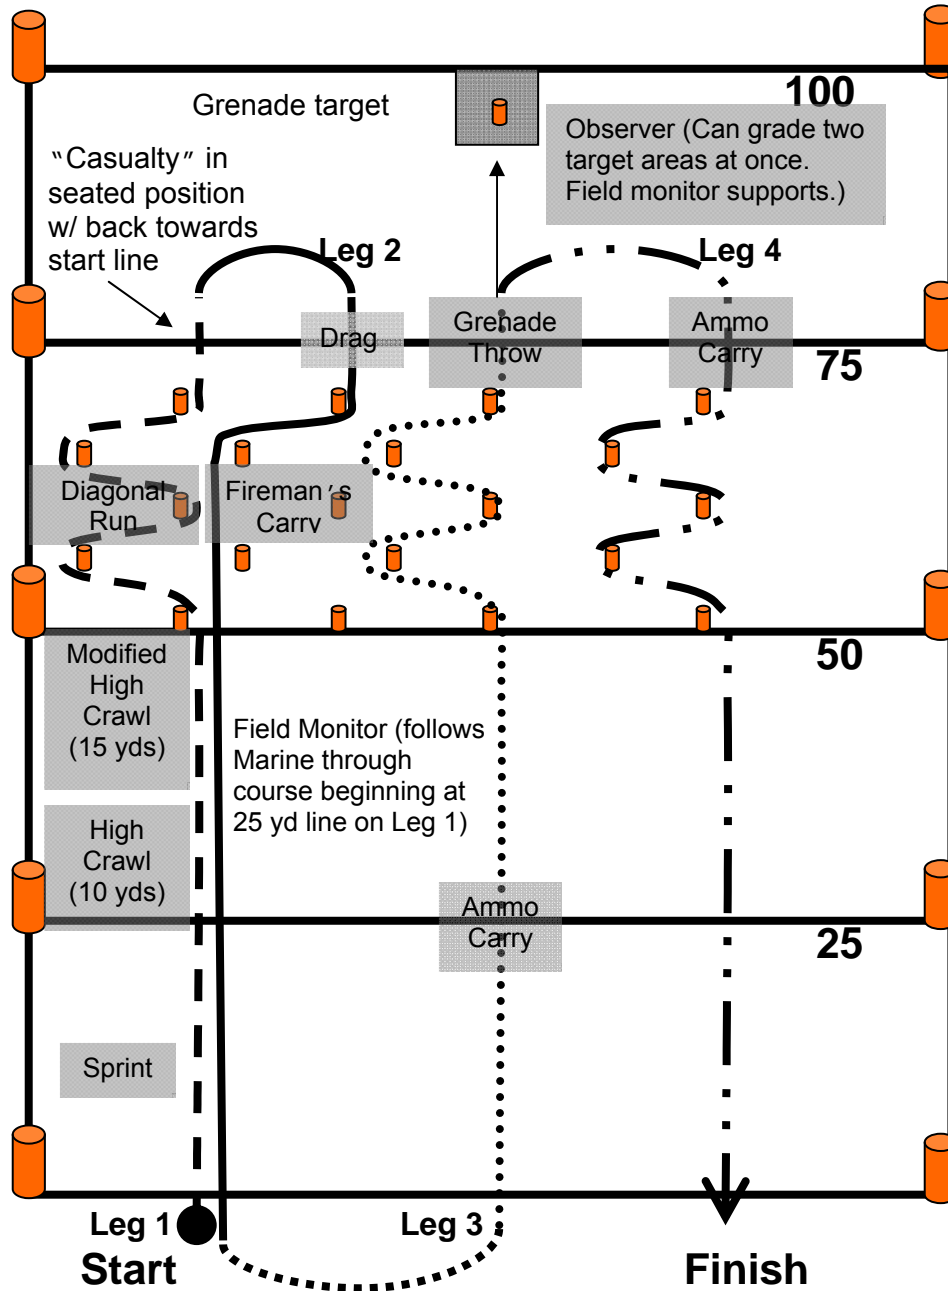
Grenade target

100

Observer (Can grade two target areas at once. Field monitor supports.)

"Casualty" in seated position w/ back towards start line

Leg 2

Leg 4

Drag

Grenade Throw

Ammo Carry

75

Diagonal Run

Fireman's Carry

50

Modified High Crawl (15 yds)

Field Monitor (follows Marine through course beginning at 25 yd line on Leg 1)

High Crawl (10 yds)

Ammo Carry

25

Sprint

Leg 1

Leg 3

Start

Finish